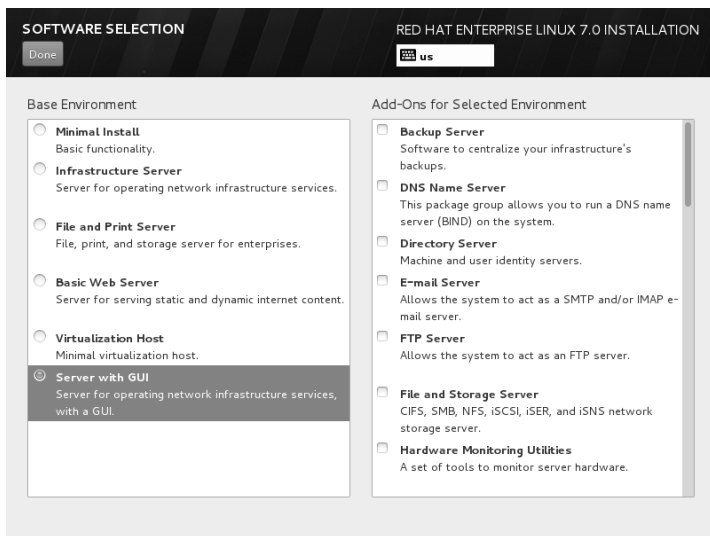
SOFTWARE SELECTION
Done

RED HAT ENTERPRISE LINUX 7.0 INSTALLATION
us

Base Environment

Minimal Install
Basic functionality.

Infrastructure Server
Server for operating network infrastructure services.

File and Print Server
File, print, and storage server for enterprises.

Basic Web Server
Server for serving static and dynamic internet content.

Virtualization Host
Minimal virtualization host.

Server with GUI
Server for operating network infrastructure services, with a GUI.

Add-Ons for Selected Environment

Backup Server
Software to centralize your infrastructure's backups.

DNS Name Server
This package group allows you to run a DNS name server (BIND) on the system.

Directory Server
Machine and user identity servers.

E-mail Server
Allows the system to act as a SMTP and/or IMAP e-mail server.

FTP Server
Allows the system to act as an FTP server.

File and Storage Server
CIFS, SMB, NFS, iSCSI, iSER, and iSNS network storage server.

Hardware Monitoring Utilities
A set of tools to monitor server hardware.